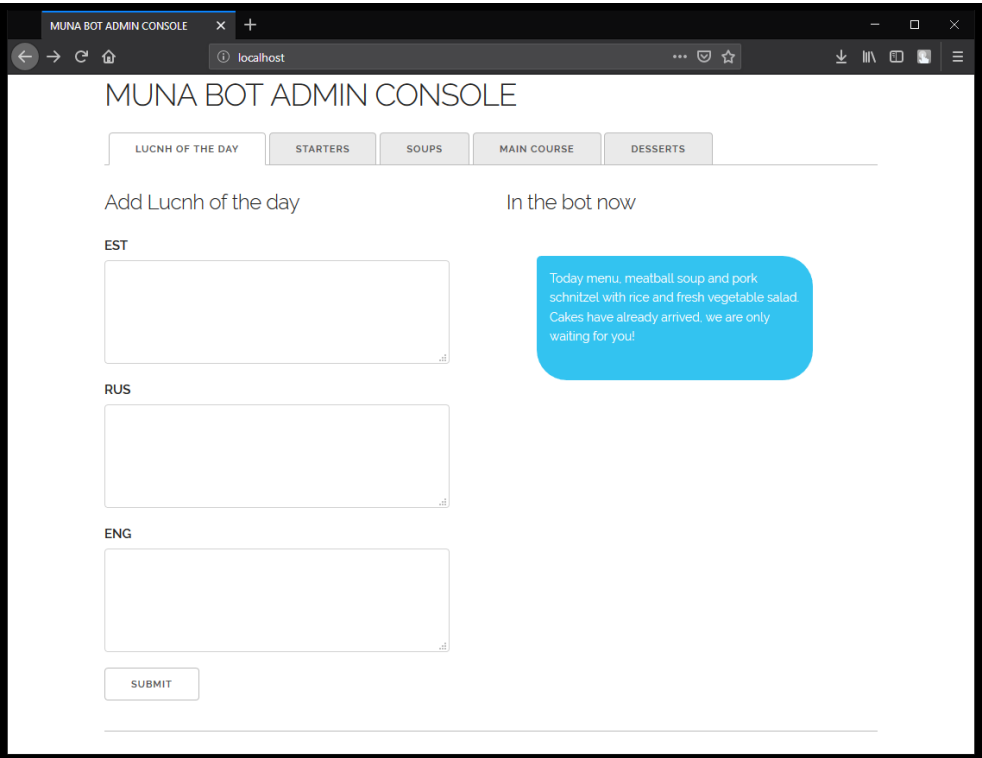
MUNA BOT ADMIN CONSOLE

localhost

MUNA BOT ADMIN CONSOLE

LUCNH OF THE DAY | STARTERS | SOUPS | MAIN COURSE | DESSERTS

Add Lucnh of the day

EST

RUS

ENG

SUBMIT

In the bot now

Today menu, meatball soup and pork schnitzel with rice and fresh vegetable salad. Cakes have already arrived, we are only waiting for you!